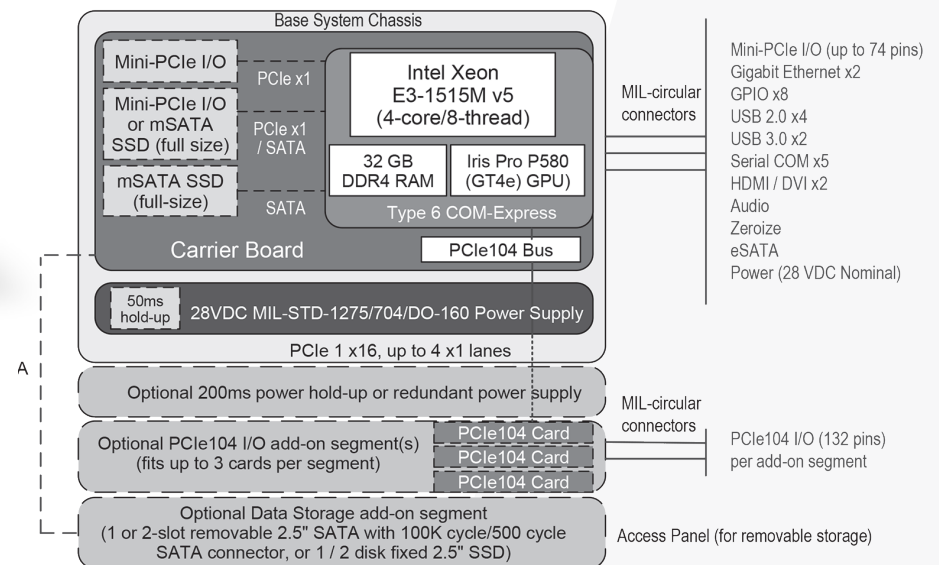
Base System Chassis

Mini-PCIe I/O

PCIe x1

Mini-PCIe I/O or mSATA SSD (full size)

PCIe x1 / SATA

mSATA SSD (full-size)

SATA

Intel Xeon E3-1515M v5 (4-core/8-thread)

32 GB DDR4 RAM

Iris Pro P580 (GT4e) GPU)

Type 6 COM-Express

Carrier Board

PCIe104 Bus

50ms hold-up

28VDC MIL-STD-1275/704/DO-160 Power Supply

PCIe 1 x16, up to 4 x1 lanes

MIL-circular connectors

Mini-PCIe I/O (up to 74 pins)
Gigabit Ethernet x2
GPIO x8
USB 2.0 x4
USB 3.0 x2
Serial COM x5
HDMI / DVI x2
Audio
Zeroize
eSATA
Power (28 VDC Nominal)

A

Optional 200ms power hold-up or redundant power supply

MIL-circular connectors

Optional PCIe104 I/O add-on segment(s) (fits up to 3 cards per segment)

PCIe104 Card
PCIe104 Card
PCIe104 Card

PCIe104 I/O (132 pins) per add-on segment

Optional Data Storage add-on segment (1 or 2-slot removable 2.5" SATA with 100K cycle/500 cycle SATA connector, or 1 / 2 disk fixed 2.5" SSD)

Access Panel (for removable storage)